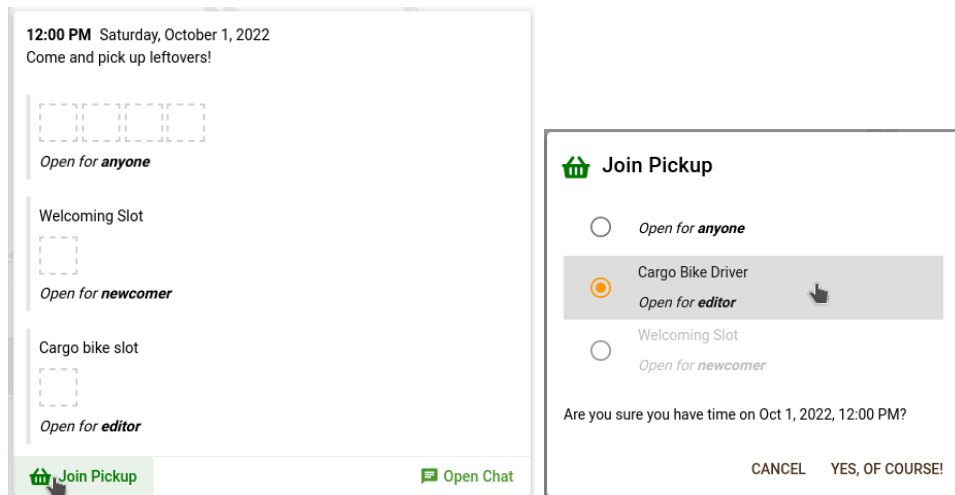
**12:00 PM** Saturday, October 1, 2022
Come and pick up leftovers!

*Open for **anyone***

Welcoming Slot

*Open for **newcomer***

Cargo bike slot

*Open for **editor***

Join Pickup

Open Chat

Join Pickup

*Open for **anyone***

Cargo Bike Driver
*Open for **editor***

Welcoming Slot
*Open for **newcomer***

Are you sure you have time on Oct 1, 2022, 12:00 PM?

CANCEL YES, OF COURSE!